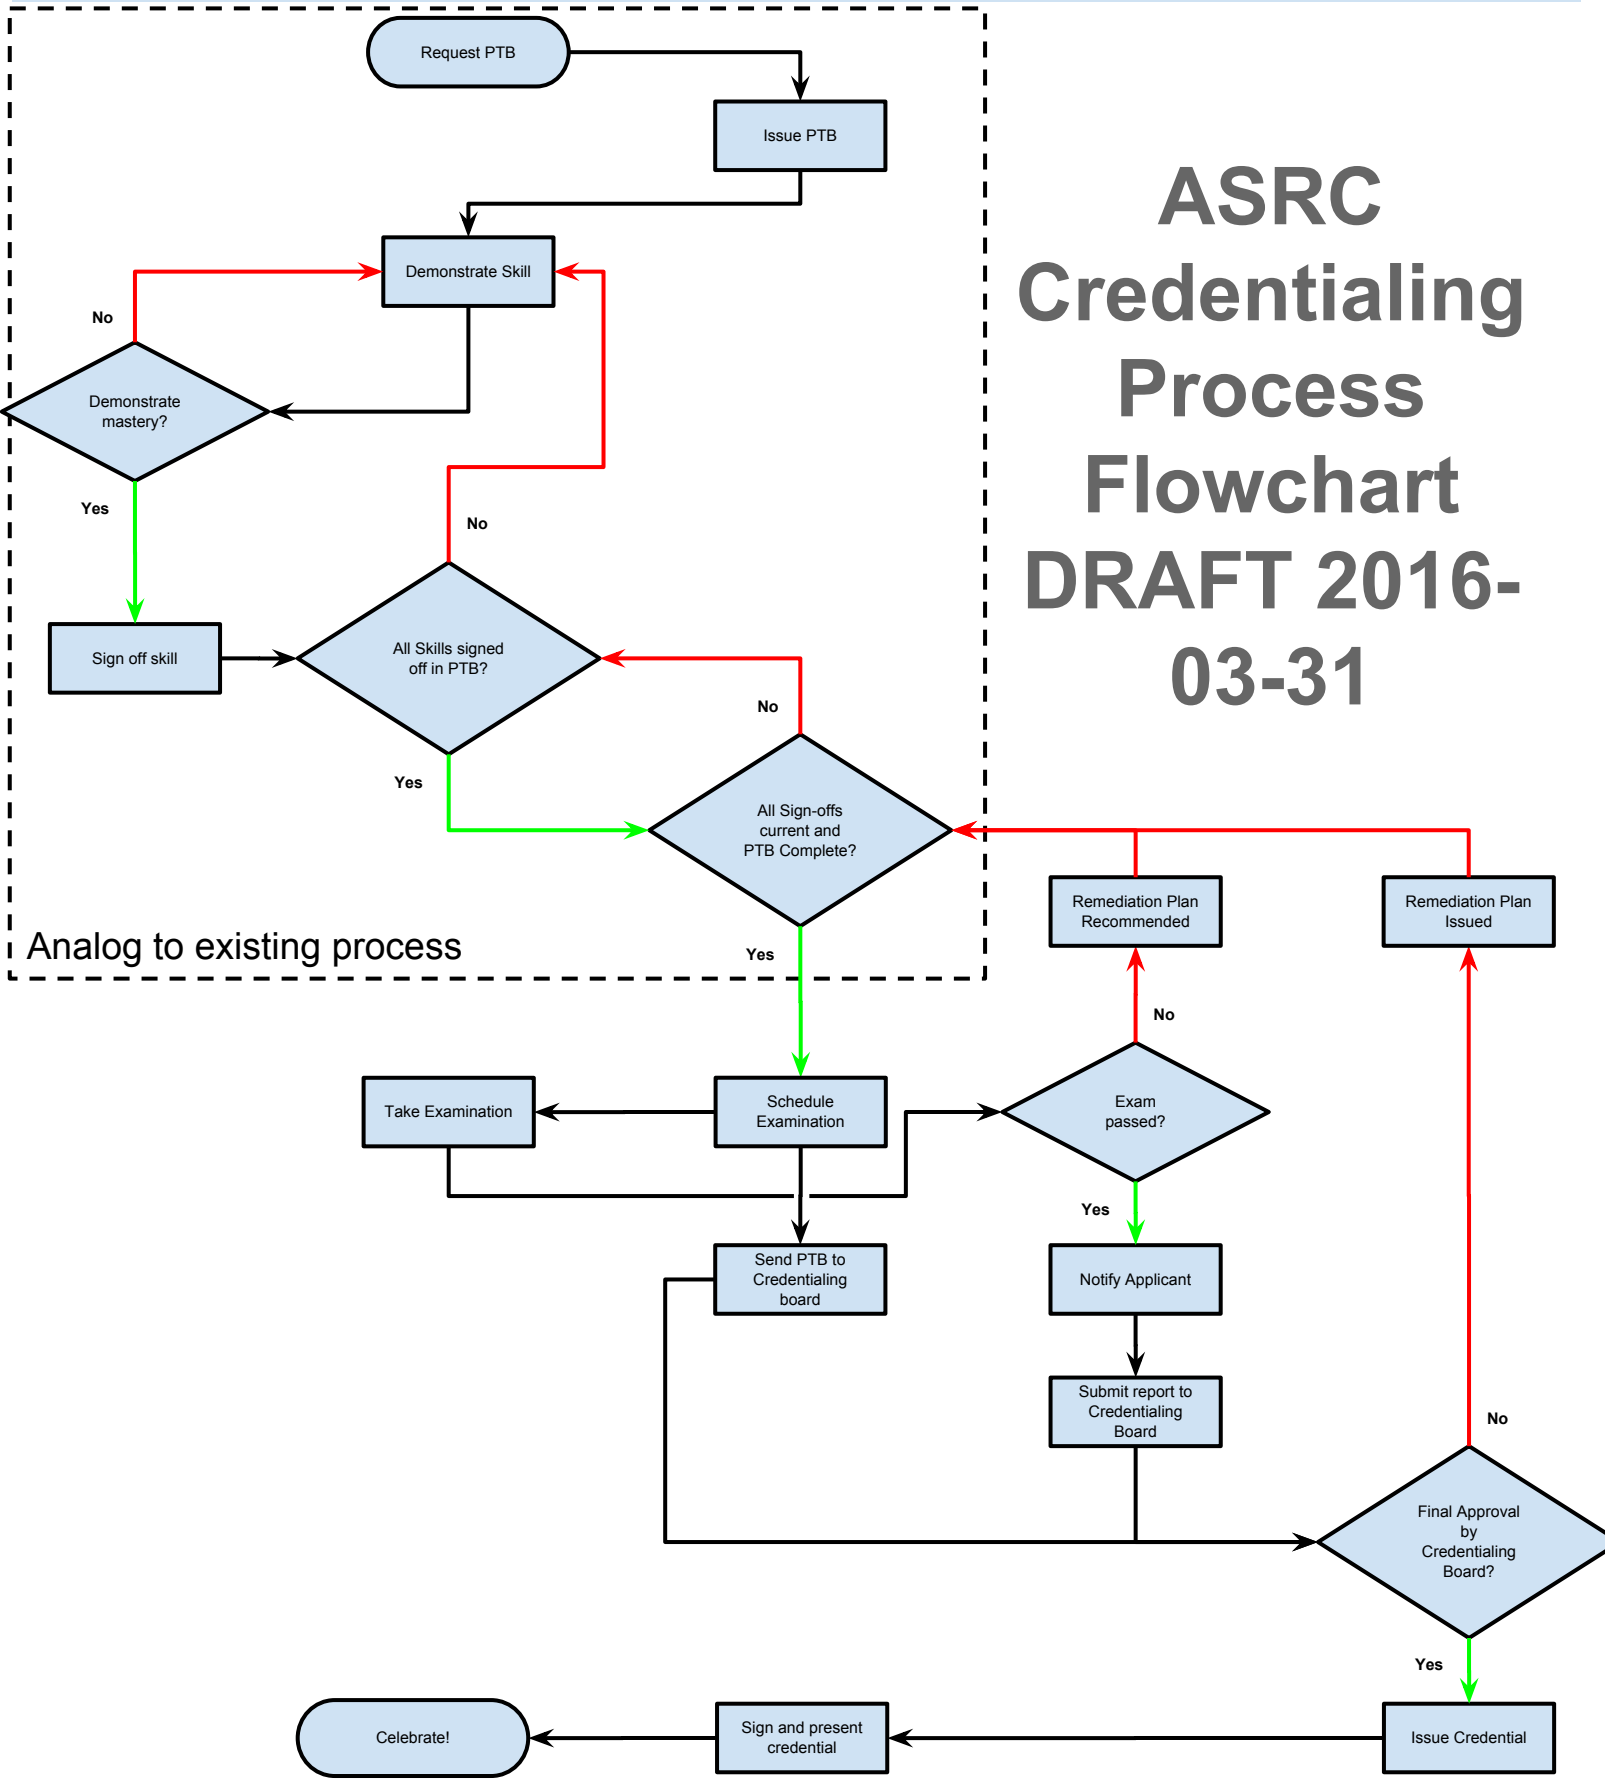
ASRC Credentialing Process Flowchart DRAFT 2016-03-31

Request PTB

Issue PTB

Demonstrate Skill

No

Demonstrate mastery?

Yes

Sign off skill

No

All Skills signed off in PTB?

No

Yes

All Sign-offs current and PTB Complete?

Analog to existing process

Yes

Remediation Plan Recommended

Remediation Plan Issued

No

Take Examination

Schedule Examination

Exam passed?

Yes

Send PTB to Credentialing board

Notify Applicant

Submit report to Credentialing Board

No

Final Approval by Credentialing Board?

Yes

Celebrate!

Sign and present credential

Issue Credential